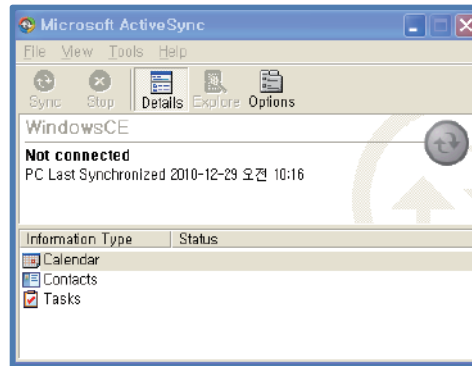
Microsoft ActiveSync

File View Tools Help

Sync Stop Details Explore Options

WindowsCE

Not connected
PC Last Synchronized 2010-12-29 오전 10:16

| Information Type | Status |
|---|---|
| Calendar | |
| Contacts | |
| Tasks | |